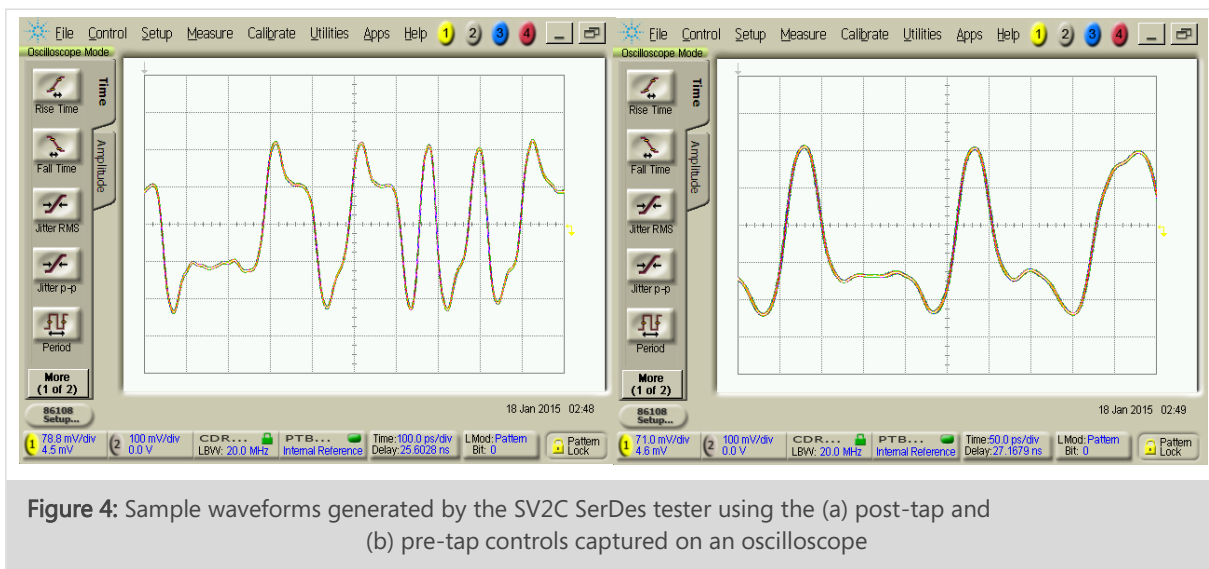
File Control Setup Measure Calibrate Utilities Apps Help 1 2 3 4
Oscilloscope Mode
Time
Amplitude
Rise Time
Fall Time
Jitter RMS
Jitter p-p
Period
More (1 of 2)
86108 Setup...
18 Jan 2015 02:48
1 78.8 mV/div 4.5 mV
2 100 mV/div 0.0 V
CDR... LBW: 20.0 MHz
PTB... Internal Reference
Time: 100.0 ps/div Delay: 25.6028 ns
LMod: Pattern Bit: 0
Pattern Lock

File Control Setup Measure Calibrate Utilities Apps Help 1 2 3 4
Oscilloscope Mode
Time
Amplitude
Rise Time
Fall Time
Jitter RMS
Jitter p-p
Period
More (1 of 2)
86108 Setup...
18 Jan 2015 02:49
1 71.0 mV/div 4.6 mV
2 100 mV/div 0.0 V
CDR... LBW: 20.0 MHz
PTB... Internal Reference
Time: 50.0 ps/div Delay: 27.1679 ns
LMod: Pattern Bit: 0
Pattern Lock

Figure 4: Sample waveforms generated by the SV2C SerDes tester using the (a) post-tap and (b) pre-tap controls captured on an oscilloscope